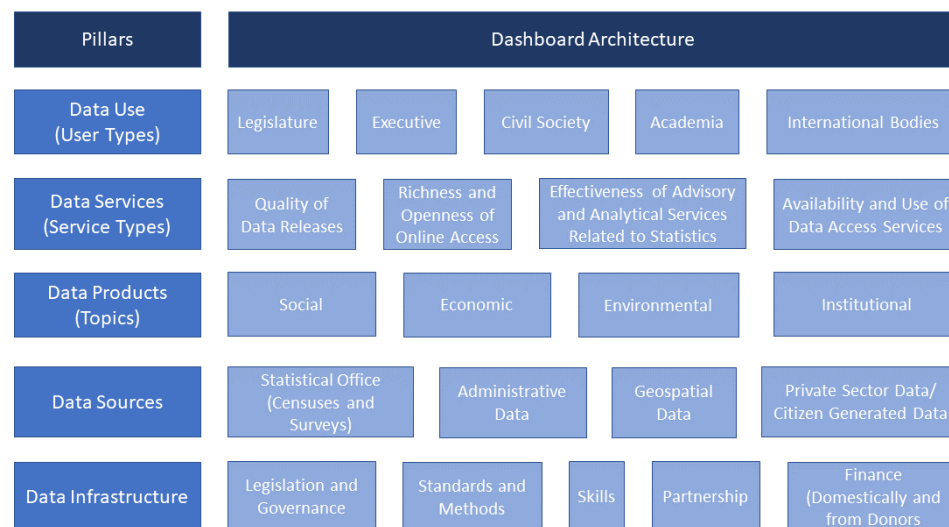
Pillars

Dashboard Architecture

Data Use (User Types)

Legislature

Executive

Civil Society

Academia

International Bodies

Data Services (Service Types)

Quality of Data Releases

Richness and Openness of Online Access

Effectiveness of Advisory and Analytical Services Related to Statistics

Availability and Use of Data Access Services

Data Products (Topics)

Social

Economic

Environmental

Institutional

Data Sources

Statistical Office (Censuses and Surveys)

Administrative Data

Geospatial Data

Private Sector Data/ Citizen Generated Data

Data Infrastructure

Legislation and Governance

Standards and Methods

Skills

Partnership

Finance (Domestically and from Donors